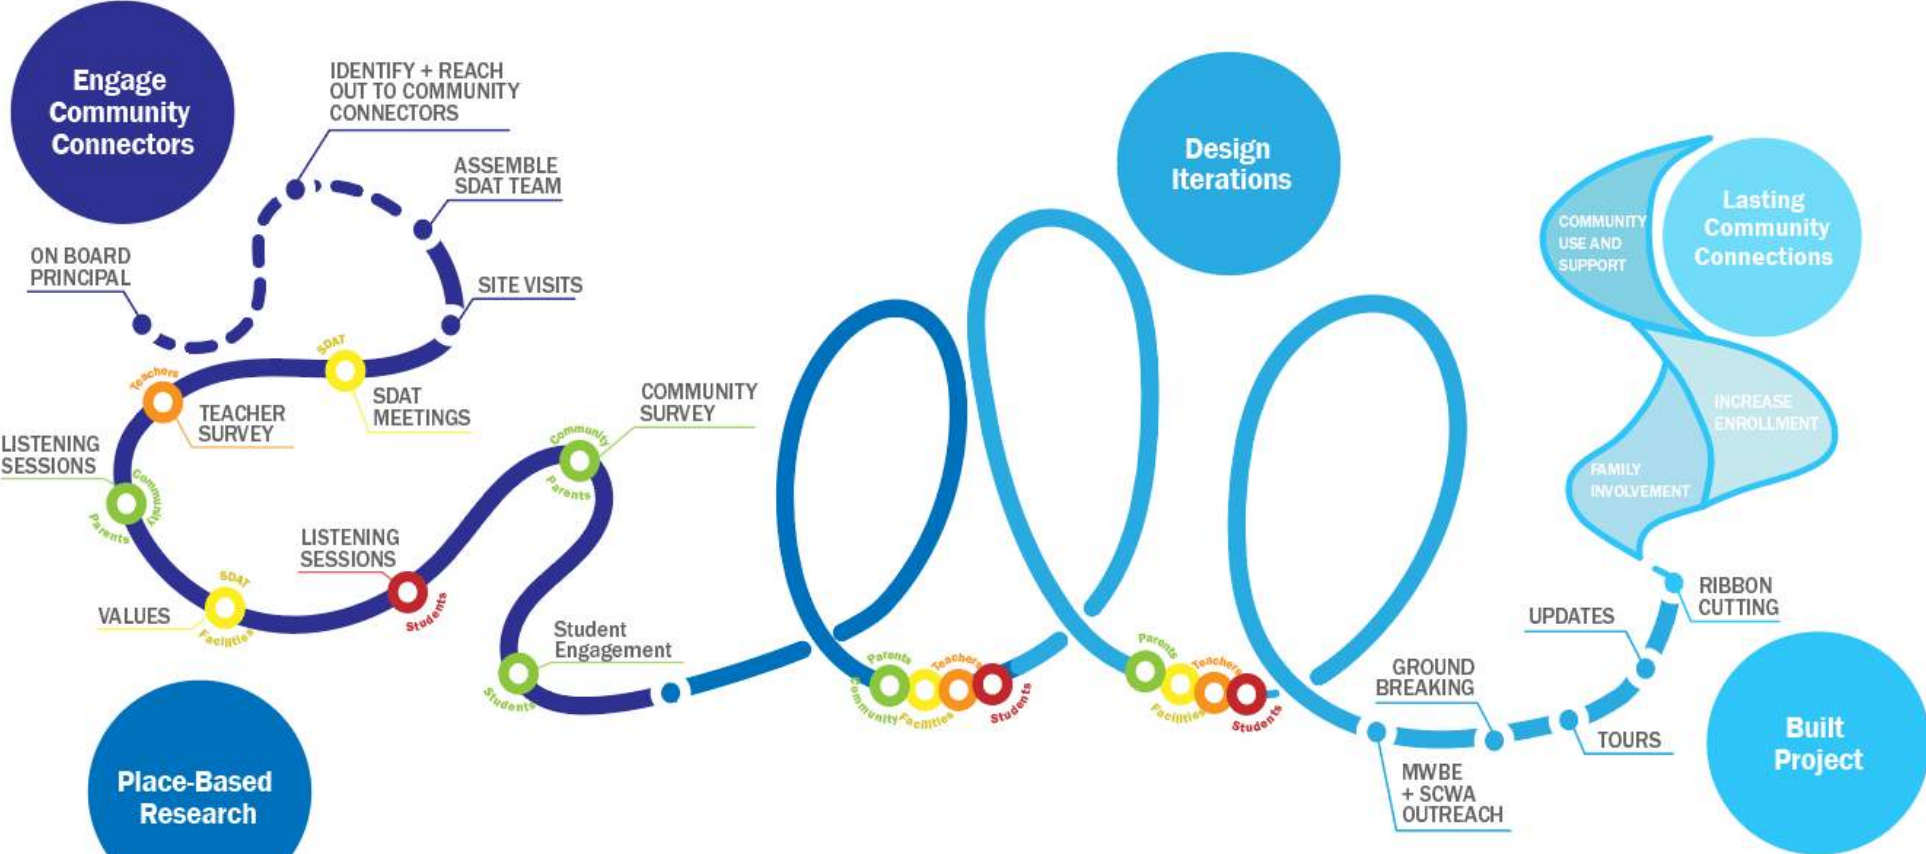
Engage Community Connectors

IDENTIFY + REACH OUT TO COMMUNITY CONNECTORS

ASSEMBLE SDAT TEAM

ON BOARD PRINCIPAL

SITE VISITS

SDAT

SDAT MEETINGS

Teachers

TEACHER SURVEY

LISTENING SESSIONS

Community

Parents

SDAT

VALUES

Facilities

LISTENING SESSIONS

Students

Community

Parents

COMMUNITY SURVEY

Student Engagement

Students

Design Iterations

Parents

Teachers

Community

Facilities

Students

Parents

Teachers

Facilities

Students

Lasting Community Connections

COMMUNITY USE AND SUPPORT

INCREASE ENROLLMENT

FAMILY INVOLVEMENT

RIBBON CUTTING

UPDATES

GROUND BREAKING

TOURS

MWBE + SCWA OUTREACH

Built Project

Place-Based Research